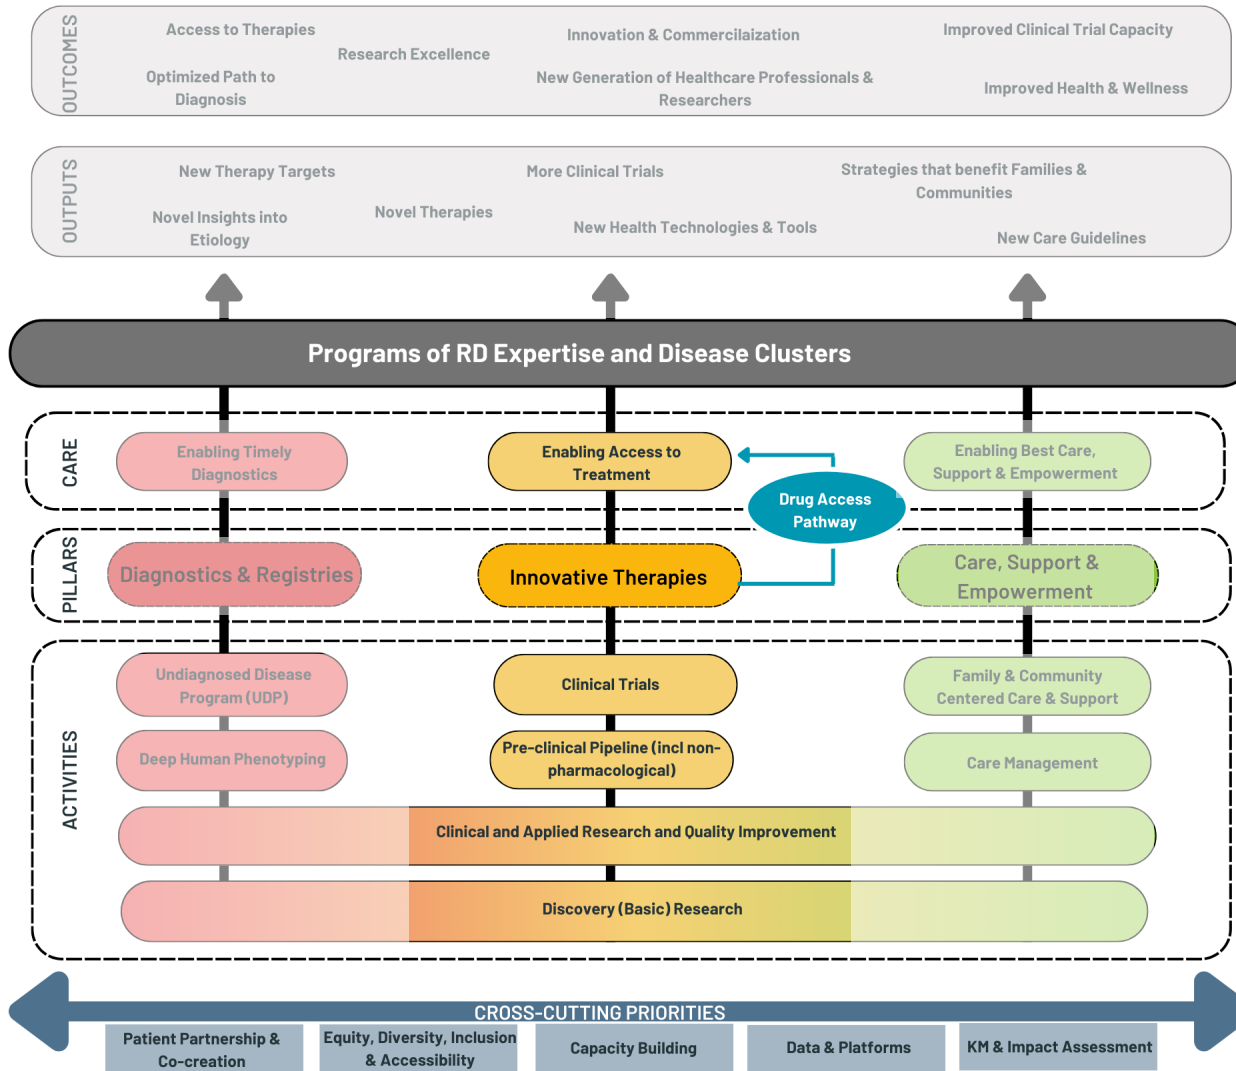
OUTCOMES

Access to Therapies

Research Excellence

Optimized Path to Diagnosis

Innovation & Commercilaization

New Generation of Healthcare Professionals & Researchers

Improved Clinical Trial Capacity

Improved Health & Wellness

OUTPUTS

New Therapy Targets

Novel Insights into Etiology

Novel Therapies

More Clinical Trials

New Health Technologies & Tools

Strategies that benefit Families & Communities

New Care Guidelines

Programs of RD Expertise and Disease Clusters

CARE

Enabling Timely Diagnostics

Enabling Access to Treatment

Drug Access Pathway

Enabling Best Care, Support & Empowerment

PILLARS

Diagnostics & Registries

Innovative Therapies

Care, Support & Empowerment

ACTIVITIES

Undiagnosed Disease Program (UDP)

Clinical Trials

Family & Community Centered Care & Support

Deep Human Phenotyping

Pre-clinical Pipeline (incl non-pharmacological)

Care Management

Clinical and Applied Research and Quality Improvement

Discovery (Basic) Research

CROSS-CUTTING PRIORITIES

Patient Partnership & Co-creation

Equity, Diversity, Inclusion & Accessibility

Capacity Building

Data & Platforms

KM & Impact Assessment